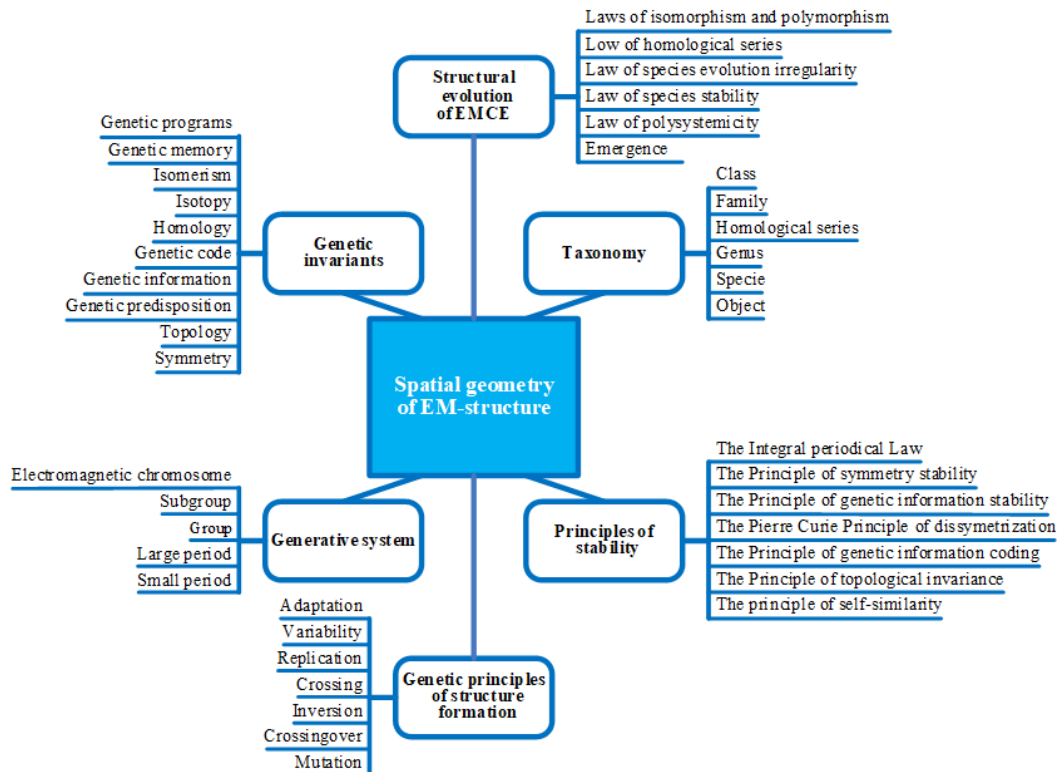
Structural evolution of EMCE

Laws of isomorphism and polymorphism
Low of homological series
Law of species evolution irregularity
Law of species stability
Law of polysystemicity
Emergence

Genetic invariants

Genetic programs
Genetic memory
Isomerism
Isotopy
Homology
Genetic code
Genetic information
Genetic predisposition
Topology
Symmetry

Taxonomy

Class
Family
Homological series
Genus
Specie
Object

Spatial geometry of EM-structure

Generative system

Electromagnetic chromosome
Subgroup
Group
Large period
Small period

Principles of stability

The Integral periodical Law
The Principle of symmetry stability
The Principle of genetic information stability
The Pierre Curie Principle of dissymetrization
The Principle of genetic information coding
The Principle of topological invariance
The principle of self-similarity

Genetic principles of structure formation

Adaptation
Variability
Replication
Crossing
Inversion
Crossingover
Mutation